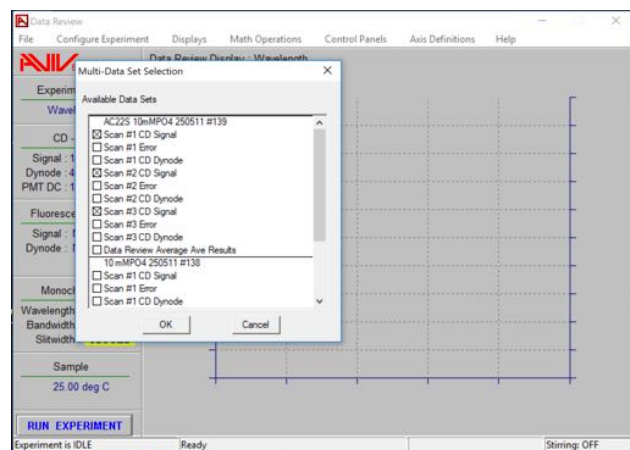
Data Review

File Configure Experiment Displays Math Operations Control Panels Axis Definitions Help

AVIV

Data Review Display : Wavelength

Experim

Wavel

CD -

Signal : 1

Dynode : 4

PMT DC : 1

Fluoresce

Signal : 

Dynode : 

Monoc

Wavelength

Bandwidth

Slitwidth

Sample

25.00 deg C

RUN EXPERIMENT

Multi-Data Set Selection

Available Data Sets

AC22S 10mMPO4 250511 #139
☒ Scan #1 CD Signal
☐ Scan #1 Error
☐ Scan #1 CD Dynode
☒ Scan #2 CD Signal
☐ Scan #2 Error
☐ Scan #2 CD Dynode
☒ Scan #3 CD Signal
☐ Scan #3 Error
☐ Scan #3 CD Dynode
☐ Data Review Average Ave Results
10 mMPO4 250511 #138
☐ Scan #1 CD Signal
☐ Scan #1 Error
☐ Scan #1 CD Dynode

OK Cancel

Experiment is IDLE Ready Stirring: OFF